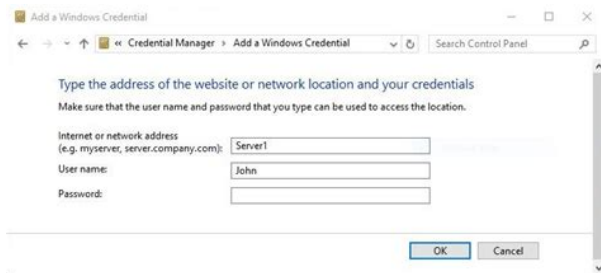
Add a Windows Credential

« Credential Manager › Add a Windows Credential

Search Control Panel

Type the address of the website or network location and your credentials

Make sure that the user name and password that you type can be used to access the location.

Internet or network address
(e.g. myserver, server.company.com): Server1

User name: John

Password:

OK Cancel